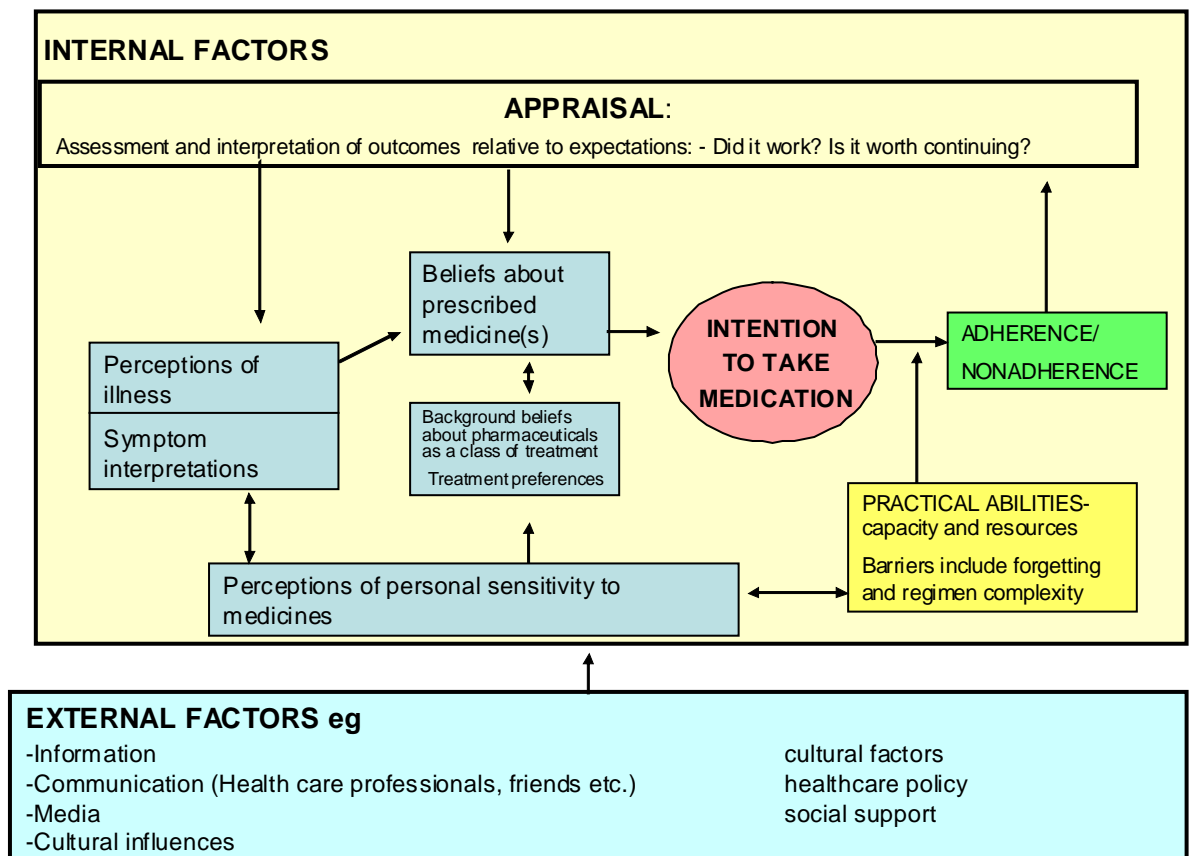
INTERNAL FACTORS

APPRAISAL:
Assessment and interpretation of outcomes relative to expectations: - Did it work? Is it worth continuing?

Beliefs about prescribed medicine(s)

INTENTION TO TAKE MEDICATION

ADHERENCE/ NONADHERENCE

Perceptions of illness

Symptom interpretations

Background beliefs about pharmaceuticals as a class of treatment
Treatment preferences

PRACTICAL ABILITIES- capacity and resources
Barriers include forgetting and regimen complexity

Perceptions of personal sensitivity to medicines

EXTERNAL FACTORS eg
-Information
-Communication (Health care professionals, friends etc.)
-Media
-Cultural influences

cultural factors
healthcare policy
social support